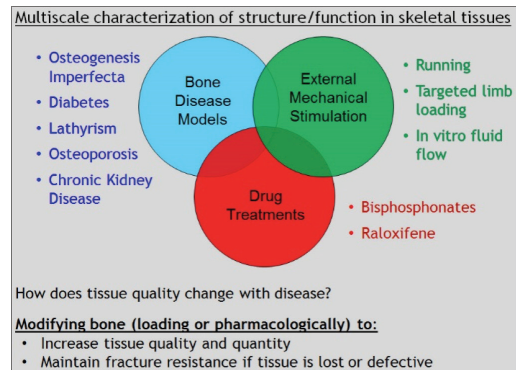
Multiscale characterization of structure/function in skeletal tissues

• Osteogenesis Imperfecta
• Diabetes
• Lathyrism
• Osteoporosis
• Chronic Kidney Disease

Bone Disease Models

External Mechanical Stimulation

Drug Treatments

• Running
• Targeted limb loading
• In vitro fluid flow

• Bisphosphonates
• Raloxifene

How does tissue quality change with disease?

Modifying bone (loading or pharmacologically) to:
• Increase tissue quality and quantity
• Maintain fracture resistance if tissue is lost or defective